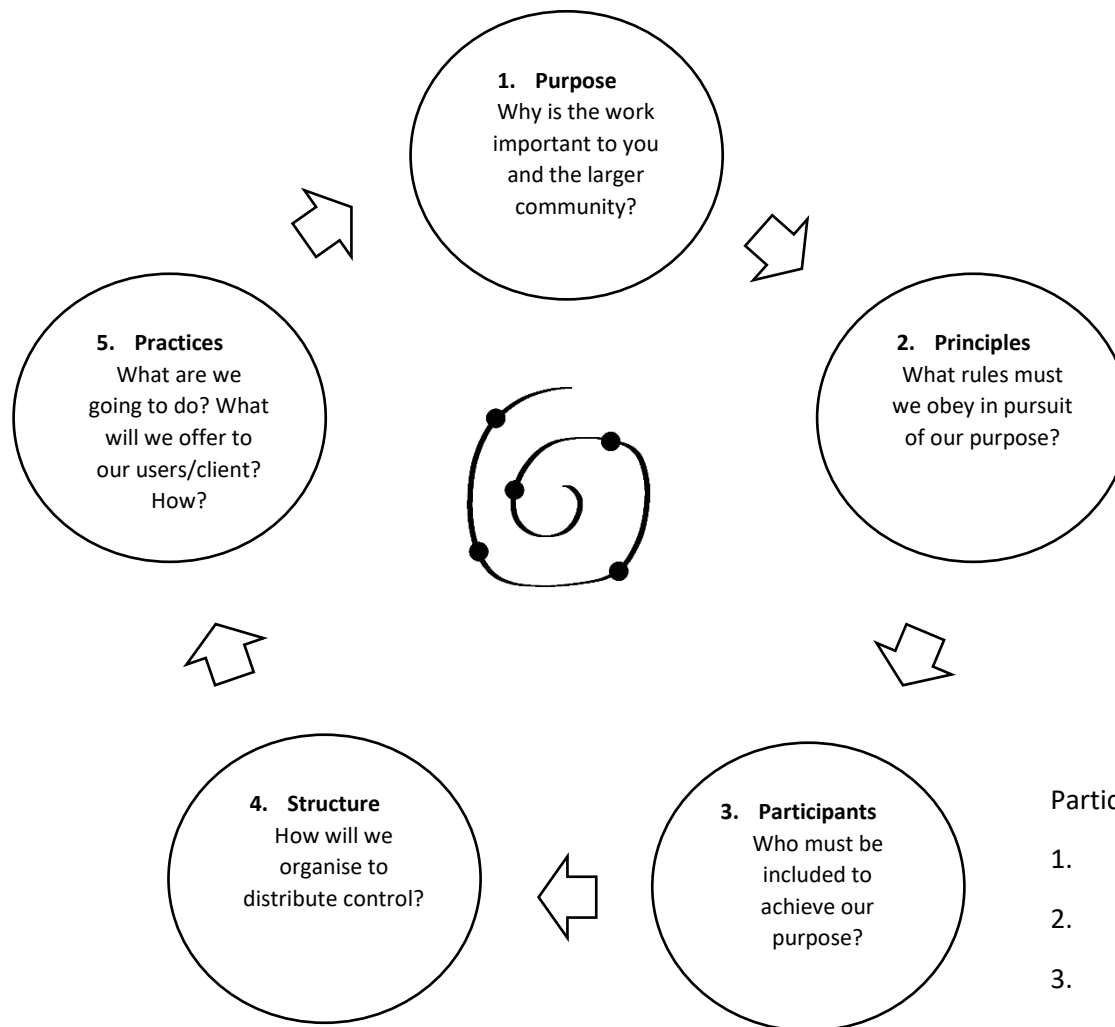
1. **Purpose**
Why is the work important to you and the larger community?

2. **Principles**
What rules must we obey in pursuit of our purpose?

3. **Participants**
Who must be included to achieve our purpose?

4. **Structure**
How will we organise to distribute control?

5. **Practices**
What are we going to do? What will we offer to our users/client? How?

Partic

1.

2.

3.